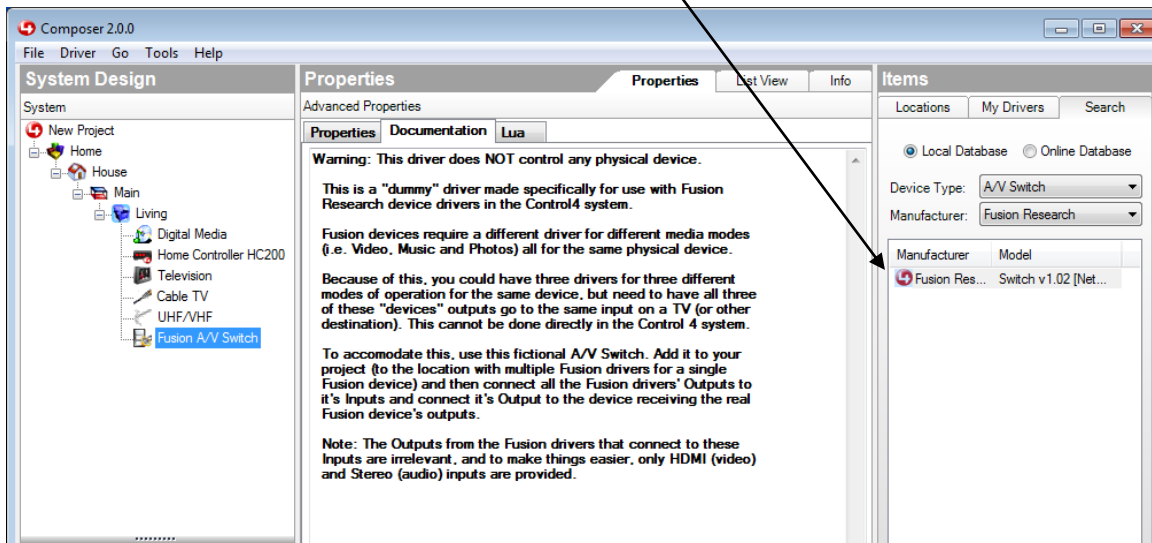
Composer 2.0.0

File Driver Go Tools Help

System Design

System

New Project
Home
House
Main
Living
Digital Media
Home Controller HC200
Television
Cable TV
UHF/VHF
Fusion A/V Switch

Properties

Properties | List View | Info

Advanced Properties

Properties | Documentation | Lua

Warning: This driver does NOT control any physical device.

This is a "dummy" driver made specifically for use with Fusion Research device drivers in the Control4 system.

Fusion devices require a different driver for different media modes (i.e. Video, Music and Photos) all for the same physical device.

Because of this, you could have three drivers for three different modes of operation for the same device, but need to have all three of these "devices" outputs go to the same input on a TV (or other destination). This cannot be done directly in the Control 4 system.

To accomodate this, use this fictional A/V Switch. Add it to your project (to the location with multiple Fusion drivers for a single Fusion device) and then connect all the Fusion drivers' Outputs to it's Inputs and connect it's Output to the device receiving the real Fusion device's outputs.

Note: The Outputs from the Fusion drivers that connect to these Inputs are irrelevant, and to make things easier, only HDMI (video) and Stereo (audio) inputs are provided.

Items

Locations | My Drivers | Search

Local Database  Online Database

Device Type: A/V Switch

Manufacturer: Fusion Research

| Manufacturer | Model |
|---|---|
| Fusion Res... | Switch v1.02 [Net... |